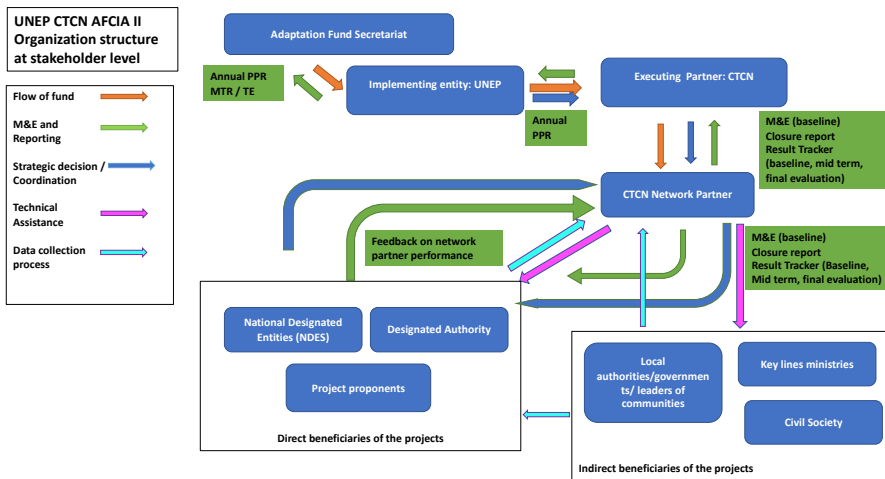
UNEP CTCN AFCIA II Organization structure at stakeholder level

Flow of fund

M&E and Reporting

Strategic decision / Coordination

Technical Assistance

Data collection process

Adaptation Fund Secretariat

Annual PPR MTR / TE

Implementing entity: UNEP

Executing Partner: CTCN

Annual PPR

M&E (baseline)
Closure report
Result Tracker (baseline, mid term, final evaluation)

CTCN Network Partner

Feedback on network partner performance

M&E (baseline)
Closure report
Result Tracker (Baseline, Mid term, final evaluation)

National Designated Entities (NDES)

Designated Authority

Project proponents

Direct beneficiaries of the projects

Local authorities/governments/ leaders of communities

Key lines ministries

Civil Society

Indirect beneficiaries of the projects